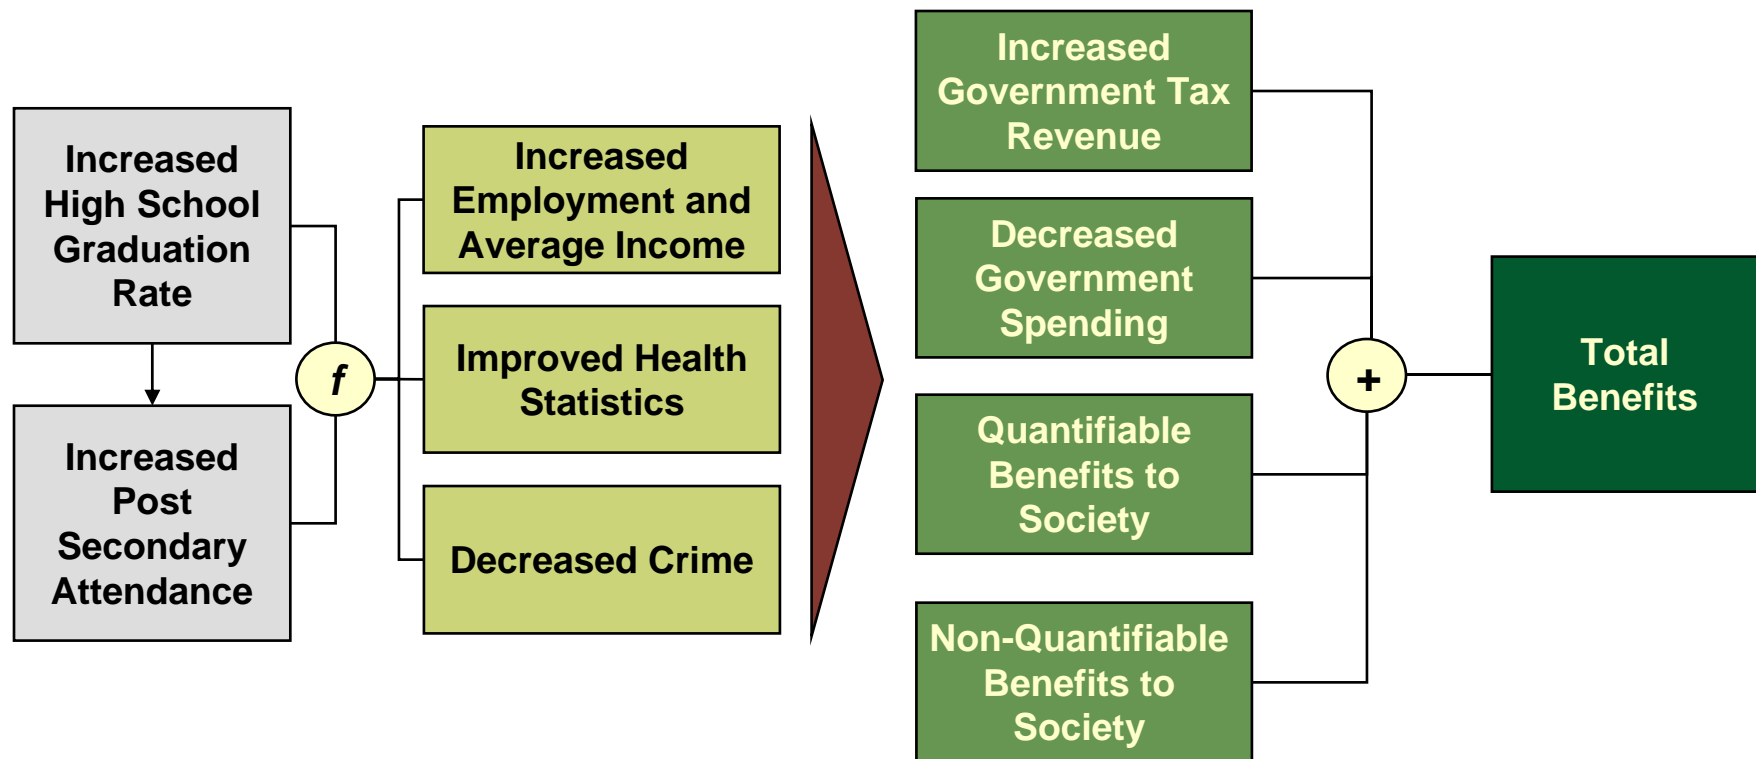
Increased High School Graduation Rate

Increased Post Secondary Attendance

*f*

Increased Employment and Average Income

Improved Health Statistics

Decreased Crime

Increased Government Tax Revenue

Decreased Government Spending

Quantifiable Benefits to Society

Non-Quantifiable Benefits to Society

+

Total Benefits